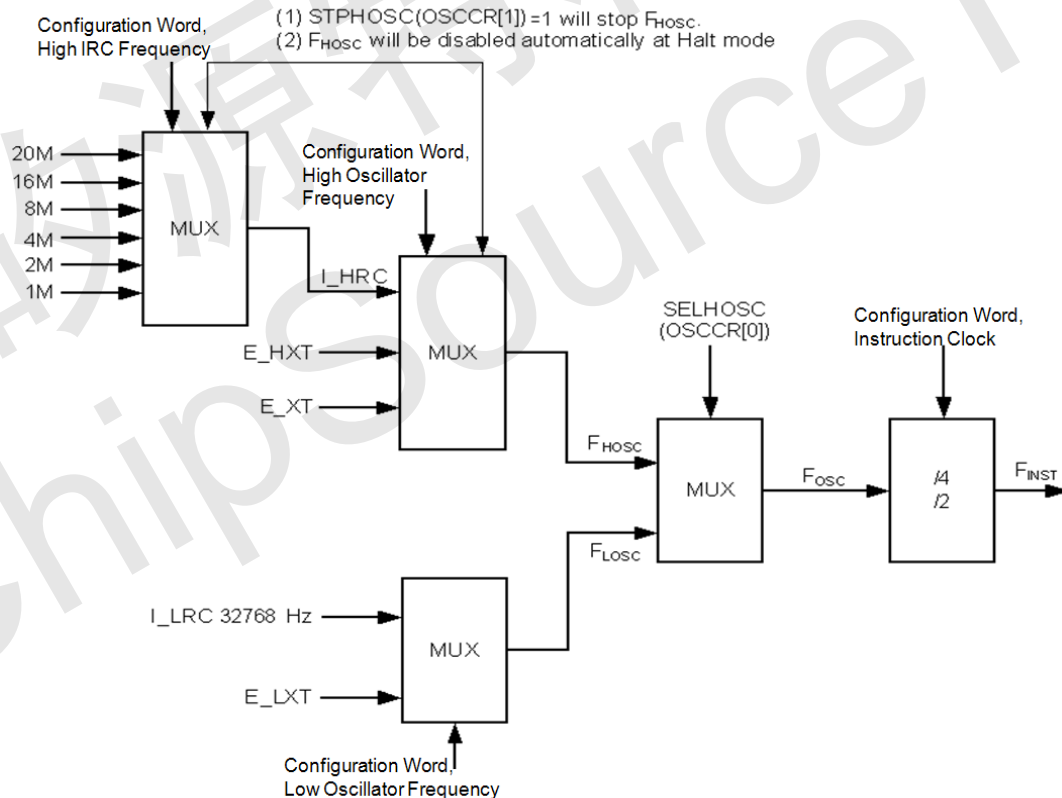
Configuration Word, High IRC Frequency

(1) STPHOSC(OSCCR[1]) =1 will stop $F_{HOSC}$.
(2) $F_{HOSC}$ will be disabled automatically at Halt mode

20M
16M
8M
4M
2M
1M

MUX

Configuration Word, High Oscillator Frequency

I_HRC

E_HXT

MUX

E_XT

SELHOSC (OSCCR[0])

Configuration Word, Instruction Clock

$F_{HOSC}$

MUX

$F_{OSC}$

/4
/2

$F_{INST}$

$F_{LOSC}$

I_LRC 32768 Hz

MUX

E_LXT

Configuration Word, Low Oscillator Frequency

ChipSource